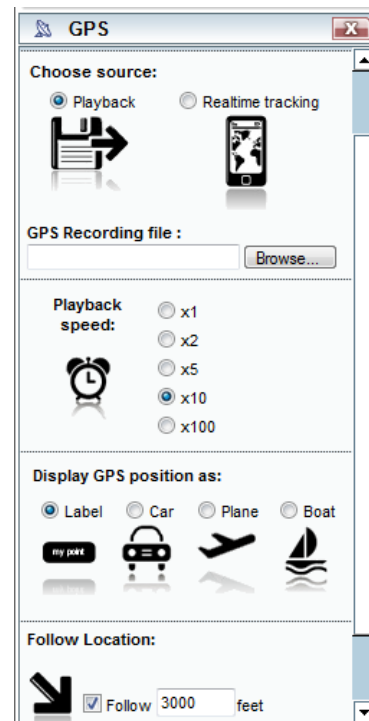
GPS

Choose source:

Playback

Realtime tracking

GPS Recording file :

Browse...

Playback speed:

x1

x2

x5

x10

x100

Display GPS position as:

Label

Car

Plane

Boat

my point

Follow Location:

Follow 3000 feet